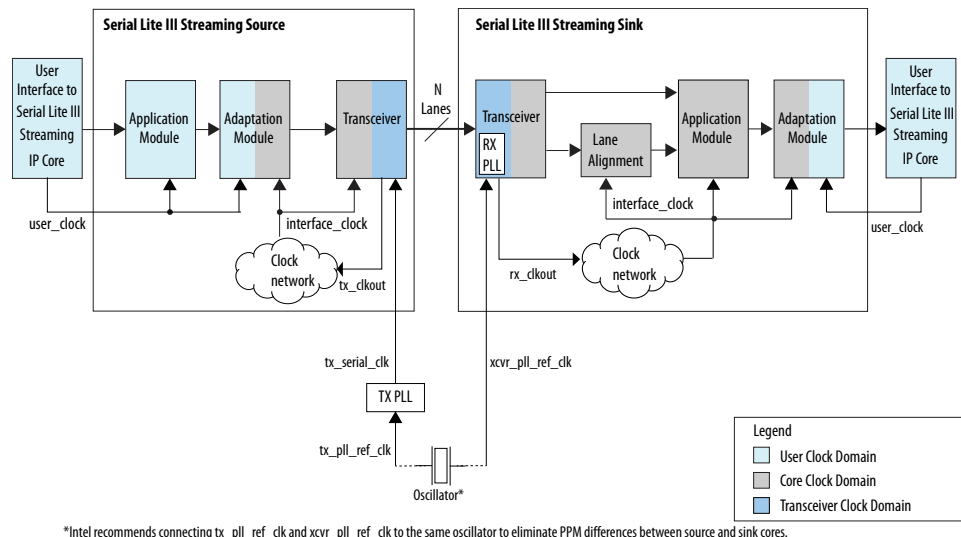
Serial Lite III Streaming Source

Serial Lite III Streaming Sink

User Interface to Serial Lite III Streaming IP Core

Application Module

Adaptation Module

Transceiver

N Lanes

Transceiver

RX PLL

Lane Alignment

Application Module

Adaptation Module

User Interface to Serial Lite III Streaming IP Core

user_clock

interface_clock

Clock network

tx_clkout

interface_clock

rx_clkout

Clock network

user_clock

tx_serial_clk

xcvr_pll_ref_clk

TX PLL

tx_pll_ref_clk

Oscillator*

Legend

User Clock Domain

Core Clock Domain

Transceiver Clock Domain

*Intel recommends connecting tx_pll_ref_clk and xcvr_pll_ref_clk to the same oscillator to eliminate PPM differences between source and sink cores.